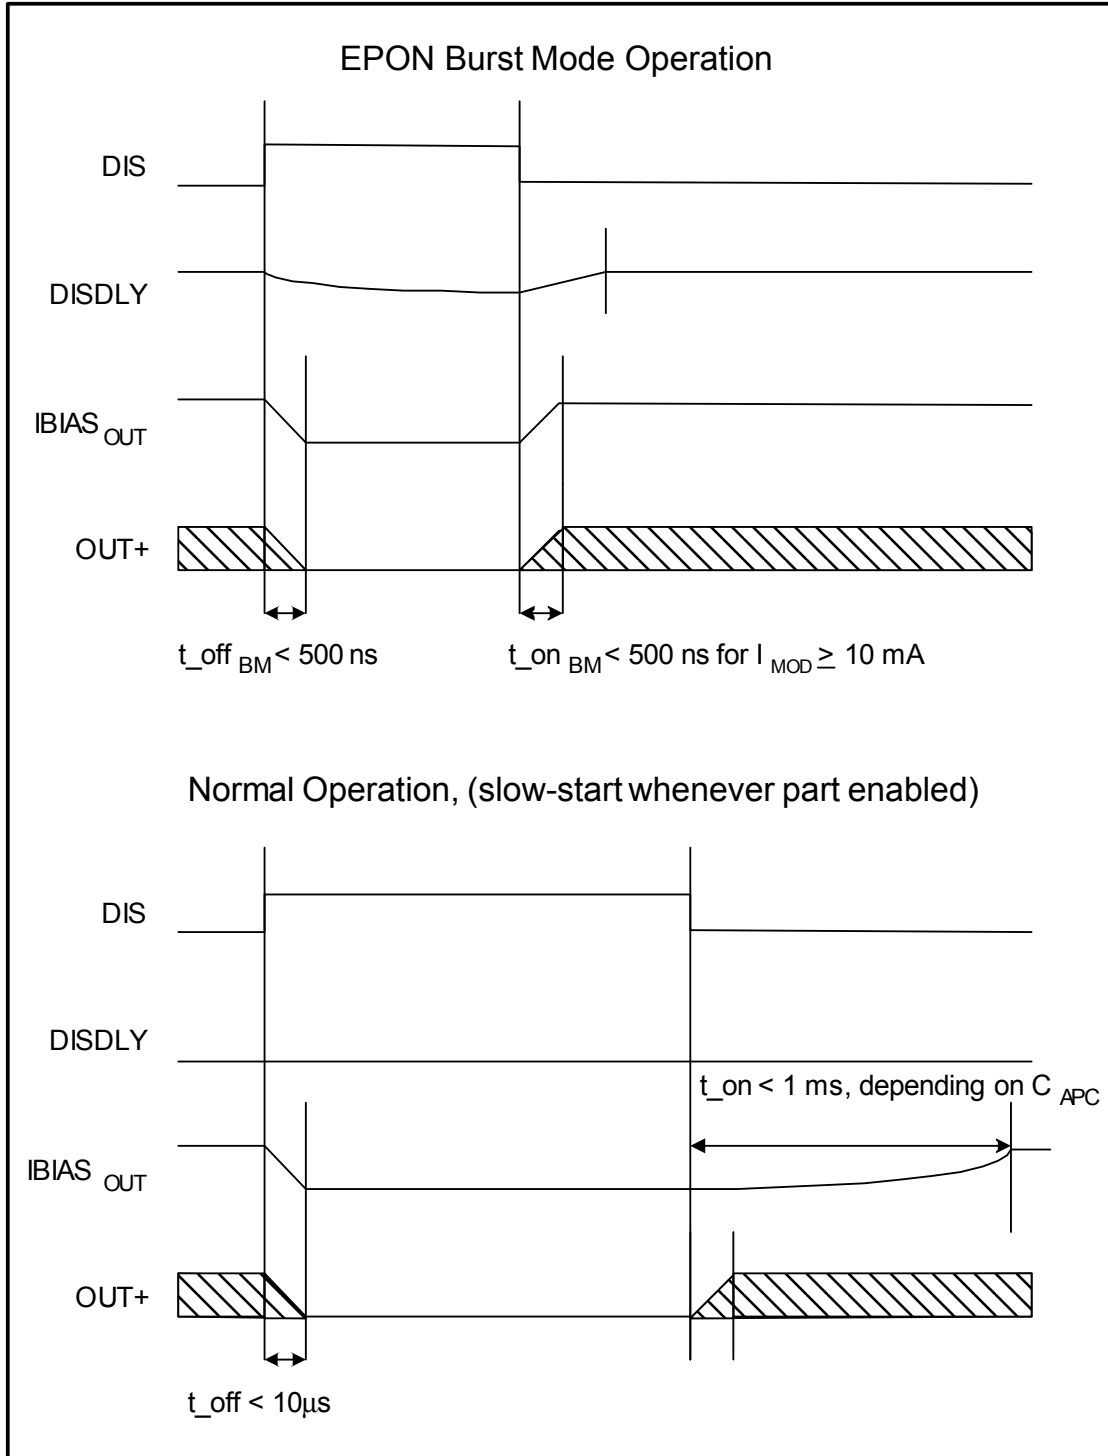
EPON Burst Mode Operation

DIS

DISDLY

$IBIAS_{OUT}$

OUT+

t_off $_{BM}$< 500 ns

t_on $_{BM}$< 500 ns for $I_{MOD} \geq$ 10 mA

Normal Operation, (slow-start whenever part enabled)

DIS

DISDLY

t_on < 1 ms, depending on $C_{APC}$

$IBIAS_{OUT}$

OUT+

t_off < 10µs